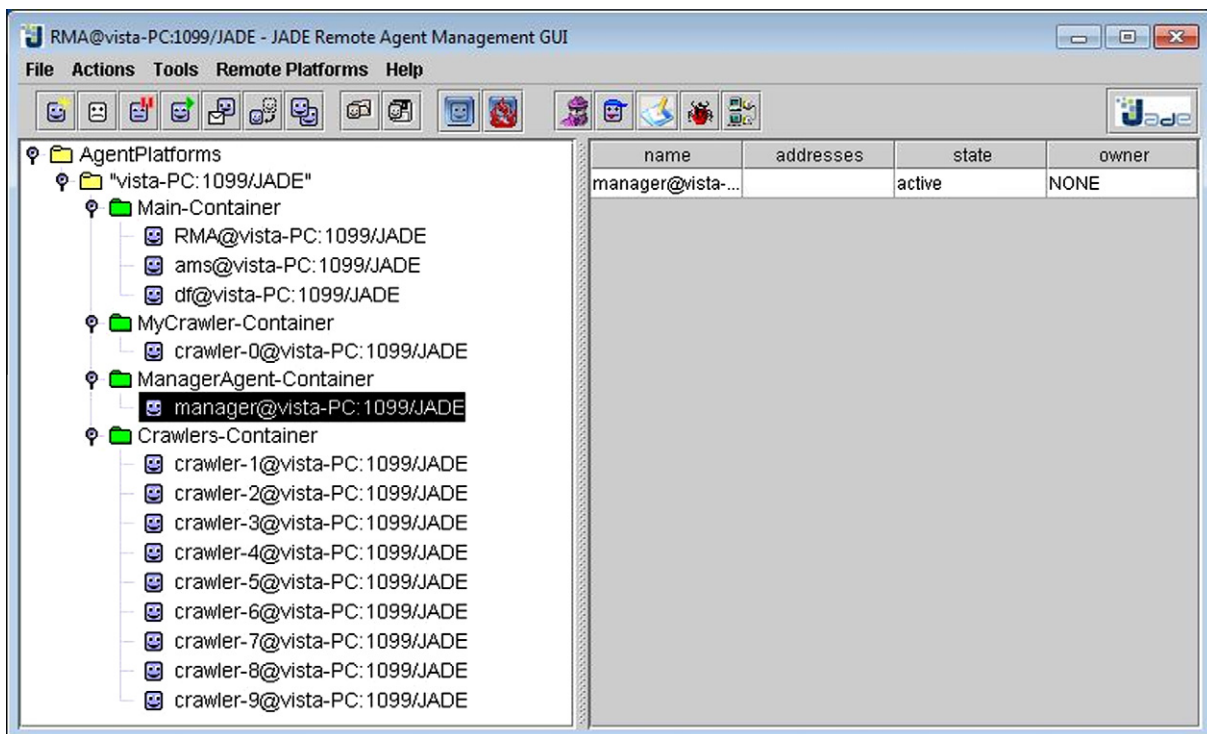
RMA@vista-PC:1099/JADE - JADE Remote Agent Management GUI

File Actions Tools Remote Platforms Help

Jade

AgentPlatforms
"vista-PC:1099/JADE"
Main-Container
RMA@vista-PC:1099/JADE
ams@vista-PC:1099/JADE
df@vista-PC:1099/JADE
MyCrawler-Container
crawler-0@vista-PC:1099/JADE
ManagerAgent-Container
manager@vista-PC:1099/JADE
Crawlers-Container
crawler-1@vista-PC:1099/JADE
crawler-2@vista-PC:1099/JADE
crawler-3@vista-PC:1099/JADE
crawler-4@vista-PC:1099/JADE
crawler-5@vista-PC:1099/JADE
crawler-6@vista-PC:1099/JADE
crawler-7@vista-PC:1099/JADE
crawler-8@vista-PC:1099/JADE
crawler-9@vista-PC:1099/JADE

| name | addresses | state | owner |
|---|---|---|---|
| manager@vista-... | | active | NONE |